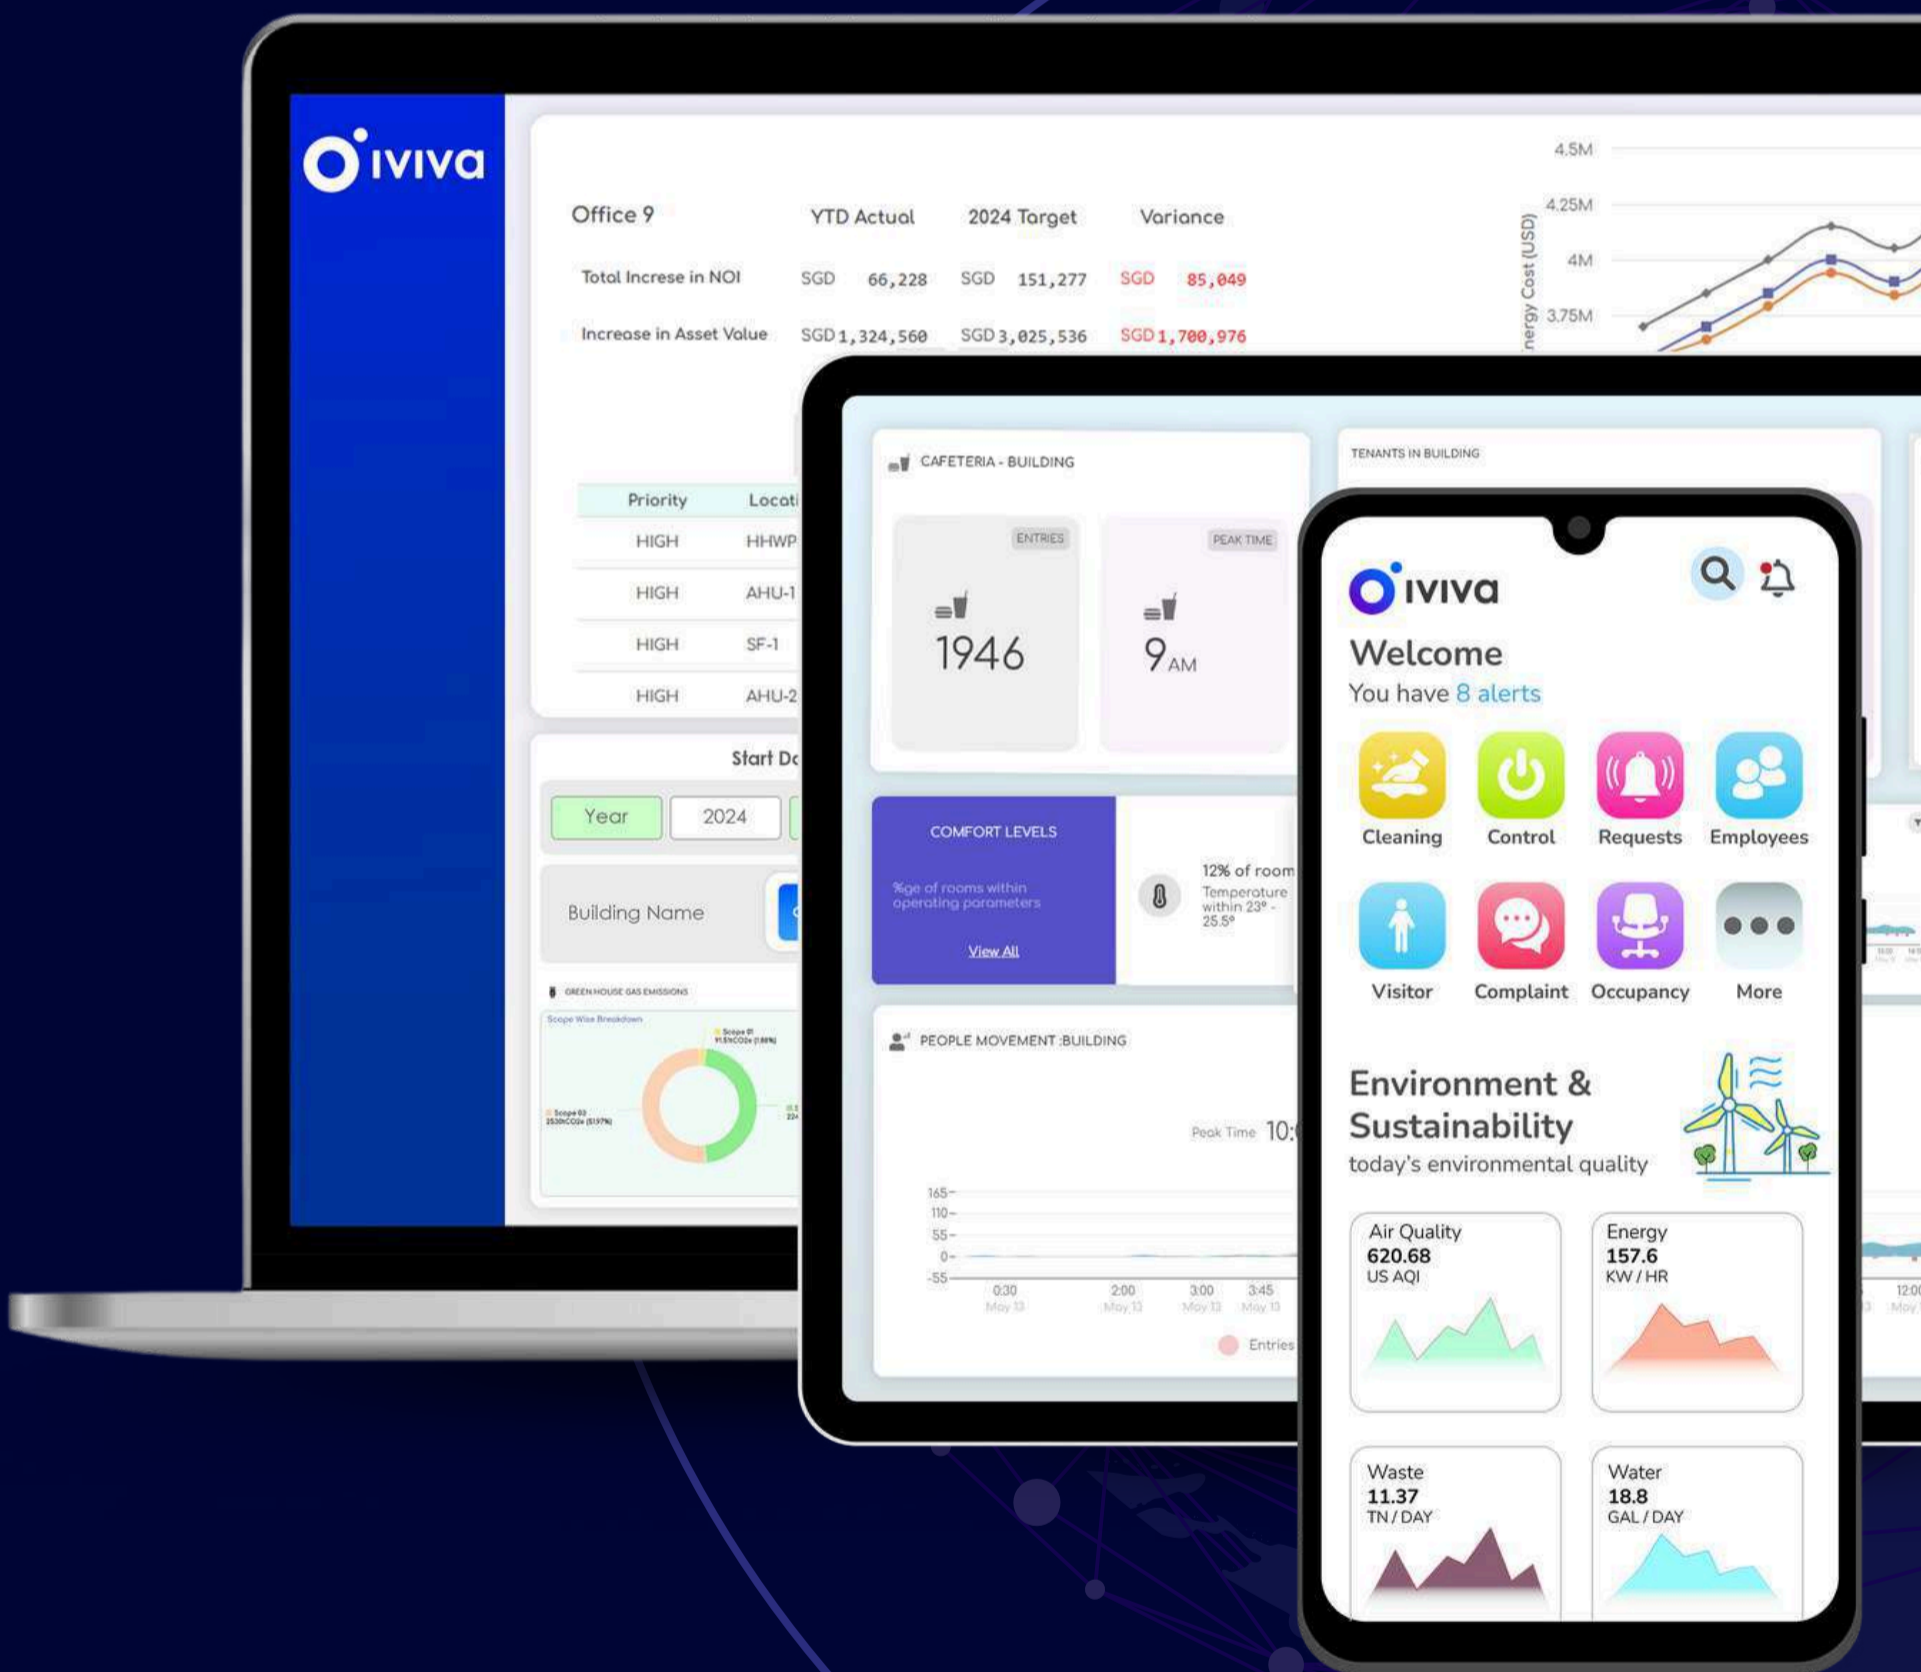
iviva

Office 9

| | YTD Actual | 2024 Target | Variance |
|---|---|---|---|
| Total Increse in NOI | SGD 66,228 | SGD 151,277 | SGD 85,049 |
| Increase in Asset Value | SGD 1,324,560 | SGD 3,025,536 | SGD 1,700,976 |

4.5M
4.25M
4M
3.75M
nergy Cost (USD)

| Priority | Locati |
|---|---|
| HIGH | HHWP |
| HIGH | AHU-1 |
| HIGH | SF-1 |
| HIGH | AHU-2 |

Start Da
Year
2024
Building Name

GREEN HOUSE GAS EMISSIONS
Scope Wise Breakdown
Scope 01
Scope 02

CAFETERIA - BUILDING
ENTRIES
1946
PEAK TIME
9 AM

TENANTS IN BUILDING

COMFORT LEVELS
%ge of rooms within operating parameters
View All
12% of room
Temperature within 23° - 25.5°

PEOPLE MOVEMENT :BUILDING
Peak Time 10:
165
110
55
0
-55
0:30 May 13
2:00 May 13
3:00 May 13
3:45 May 13
Entries

iviva
Welcome
You have 8 alerts
Cleaning
Control
Requests
Employees
Visitor
Complaint
Occupancy
More

Environment & Sustainability
today's environmental quality

Air Quality
620.68
US AQI

Energy
157.6
KW / HR

Waste
11.37
TN / DAY

Water
18.8
GAL / DAY